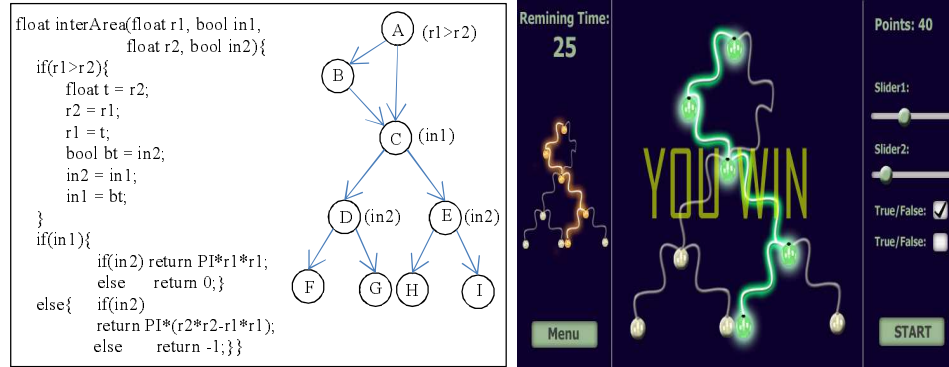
float interArea(float r1, bool in1,
float r2, bool in2){
if(r1>r2){
float t = r2;
r2 = r1;
r1 = t;
bool bt = in2;
in2 = in1;
in1 = bt;
}
if(in1){
if(in2) return PI*r1*r1;
else return 0;}
else{ if(in2)
return PI*(r2*r2-r1*r1);
else return -1;}}

A (r1>r2)
B
C (in1)
D (in2)
E (in2)
F
G
H
I

Remining Time:
25
Menu
YOU WIN
Points: 40
Slider1:
Slider2:
True/False:
True/False:
START